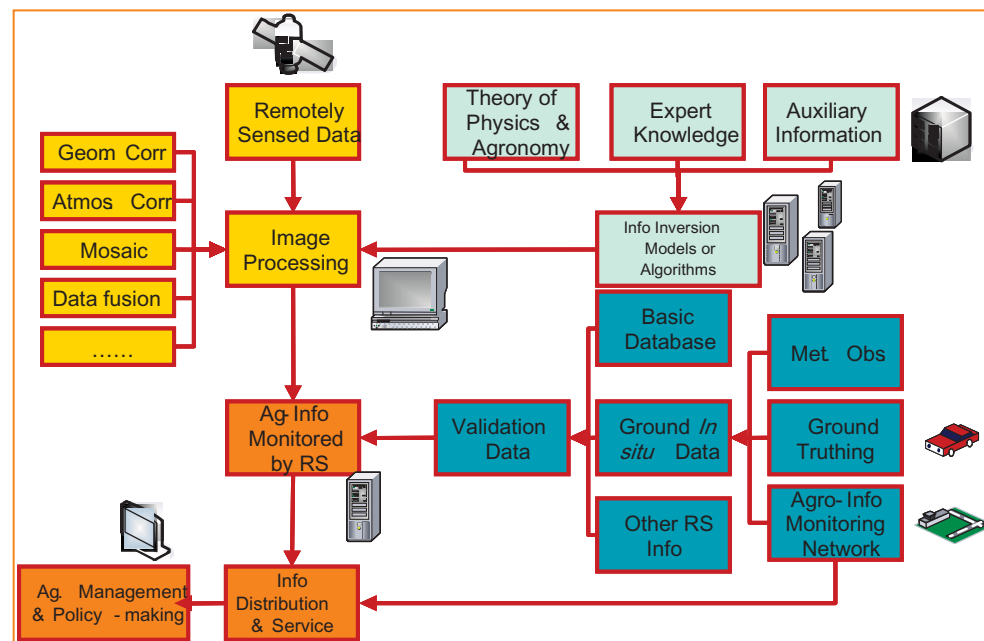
Remotely Sensed Data

Theory of Physics & Agronomy

Expert Knowledge

Auxiliary Information

Geom Corr

Atmos Corr

Mosaic

Data fusion

……

Image Processing

Info Inversion Models or Algorithms

Basic Database

Met. Obs

Ag-Info Monitored by RS

Validation Data

Ground *In situ* Data

Ground Truthing

Other RS Info

Agro-Info Monitoring Network

Ag. Management & Policy-making

Info Distribution & Service